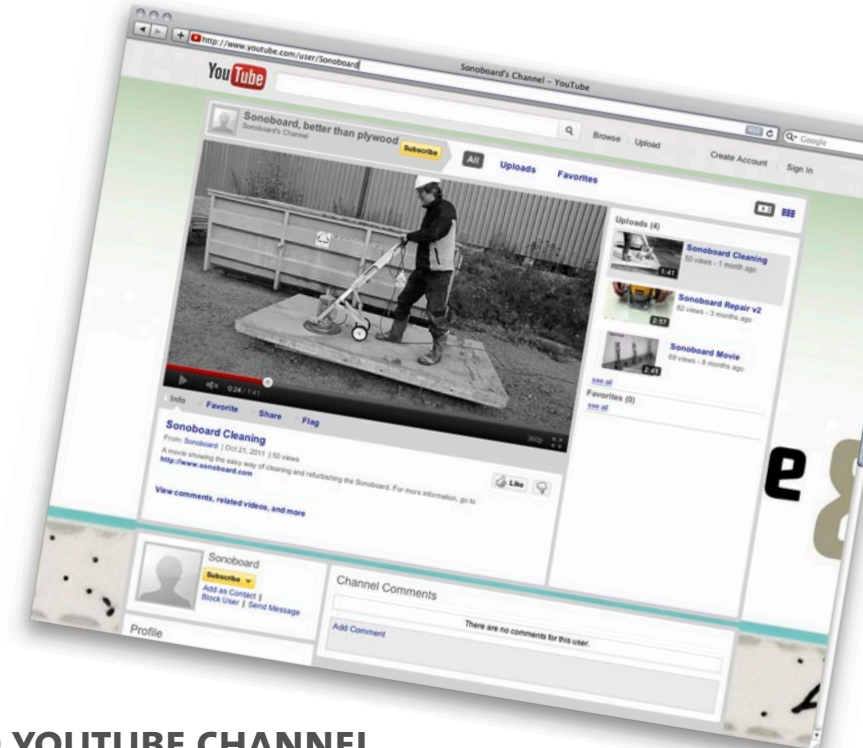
http://www.youtube.com/user/Sonoboard

Sonoboard's Channel - YouTube

Google

YouTube

Browse Upload

Create Account Sign In

Sonoboard, better than plywood
Sonoboard's Channel

Subscribe

All Uploads Favorites

Uploads (4)

Sonoboard Cleaning
50 views - 1 month ago

1:41

Sonoboard Repair v2
82 views - 3 months ago

2:57

Sonoboard Movie
69 views - 8 months ago

2:41

see all

Favorites (0)

see all

0:24 / 1:41

360p

Info Favorite Share Flag

Sonoboard Cleaning

From: Sonoboard | Oct 21, 2011 | 50 views

A movie showing the easy way of cleaning and refurbishing the Sonoboard. For more information, go to http://www.sonoboard.com

Like

View comments, related videos, and more

e

Sonoboard

Subscribe

Add as Contact | Block User | Send Message

Profile

Channel Comments

There are no comments for this user.

Add Comment

YOUTUBE CHANNEL